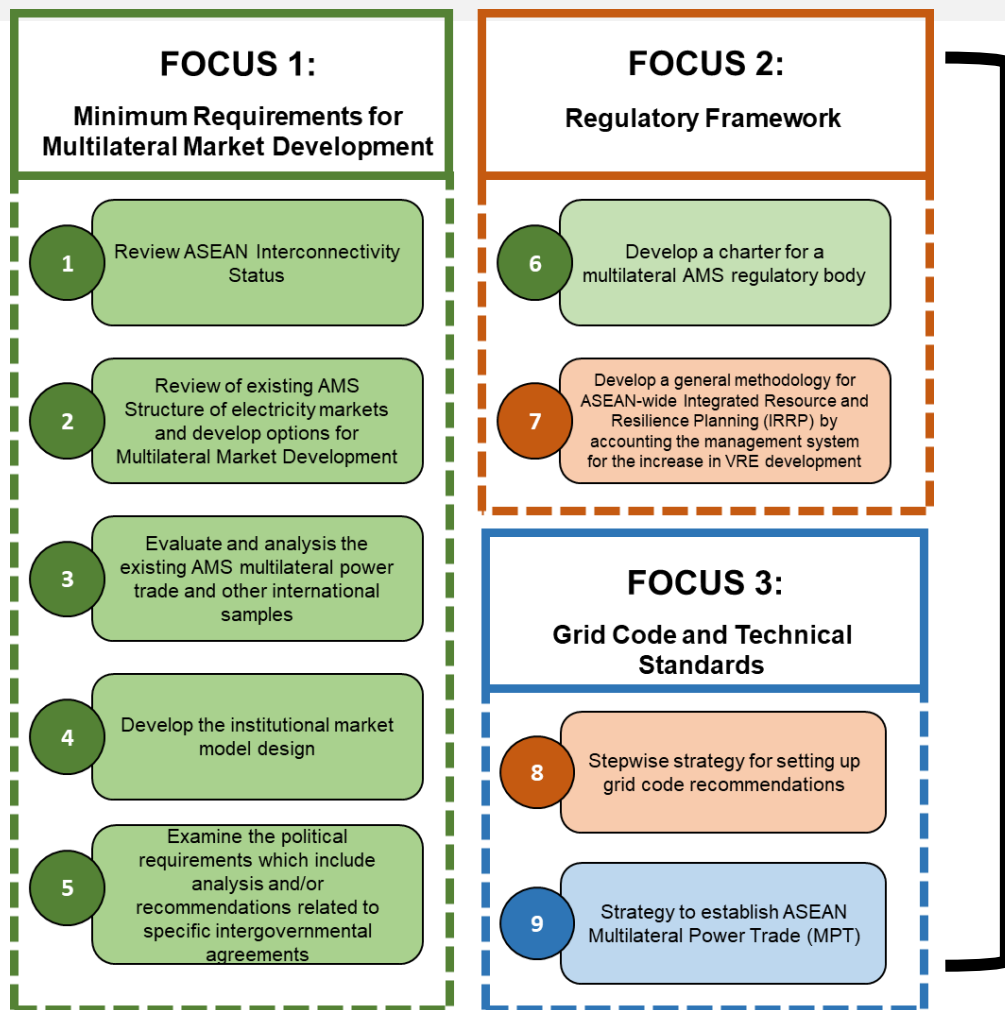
FOCUS 1:
Minimum Requirements for Multilateral Market Development

1 Review ASEAN Interconnectivity Status

2 Review of existing AMS Structure of electricity markets and develop options for Multilateral Market Development

3 Evaluate and analysis the existing AMS multilateral power trade and other international samples

4 Develop the institutional market model design

5 Examine the political requirements which include analysis and/or recommendations related to specific intergovernmental agreements

FOCUS 2:
Regulatory Framework

6 Develop a charter for a multilateral AMS regulatory body

7 Develop a general methodology for ASEAN-wide Integrated Resource and Resilience Planning (IRRP) by accounting the management system for the increase in VRE development

FOCUS 3:
Grid Code and Technical Standards

8 Stepwise strategy for setting up grid code recommendations

9 Strategy to establish ASEAN Multilateral Power Trade (MPT)